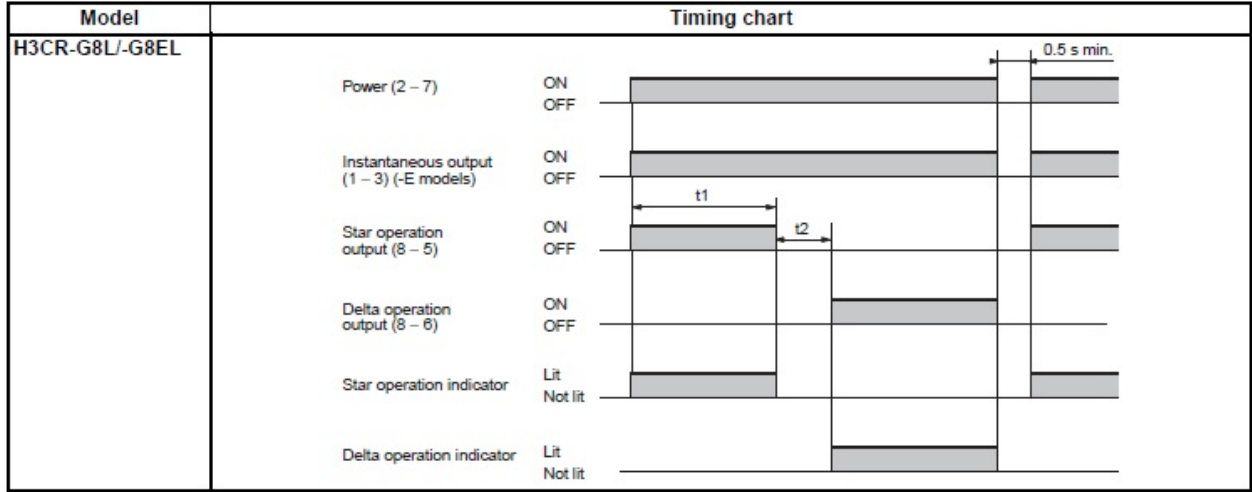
| Model | Timing chart |
|---|---|
| H3CR-G8L/-G8EL | 0.5 s min.<br>Power (2 – 7) ON OFF<br>Instantaneous output (1 – 3) (-E models) ON OFF<br>t1<br>Star operation output (8 – 5) ON OFF<br>t2<br>Delta operation output (8 – 6) ON OFF<br>Star operation indicator Lit Not lit<br>Delta operation indicator Lit Not lit |